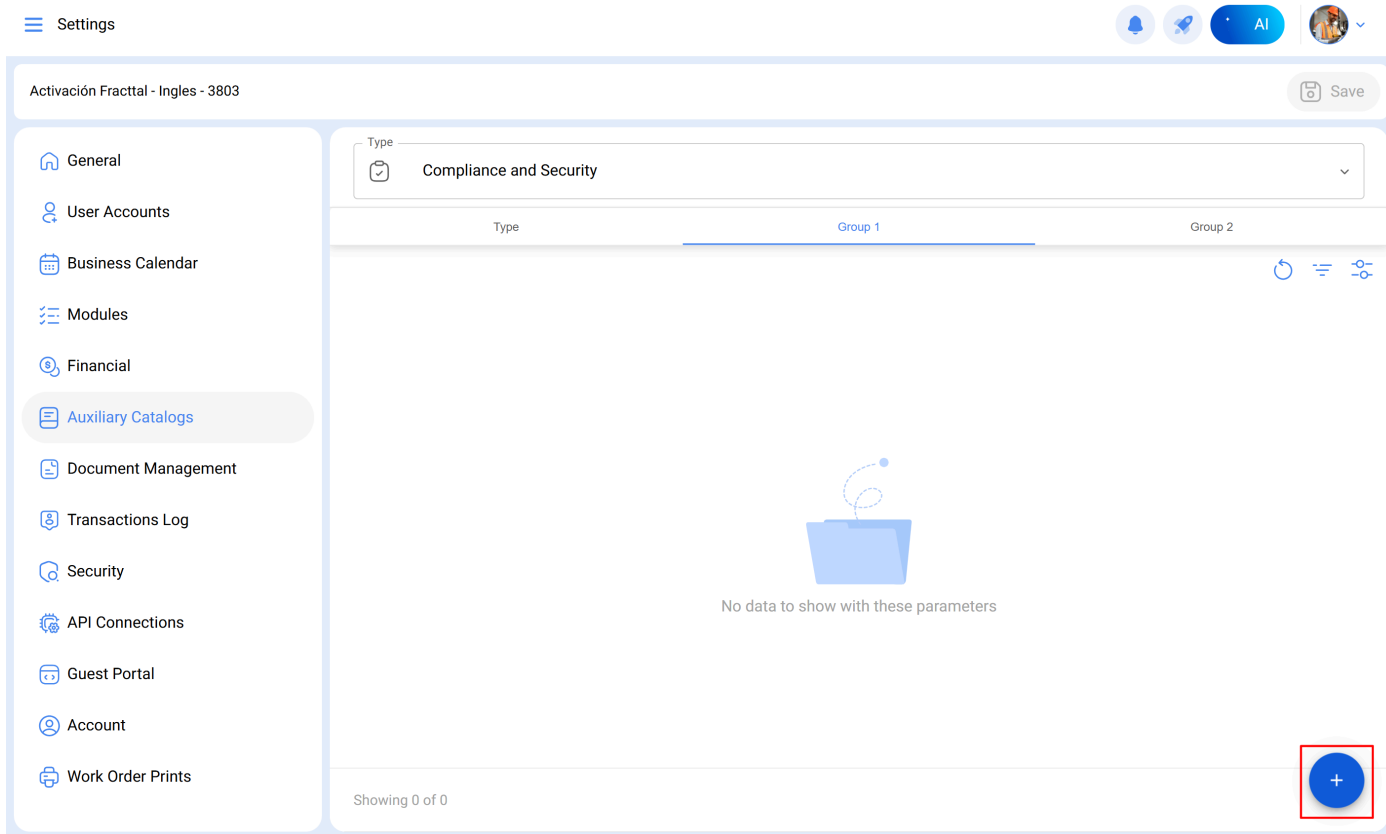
Settings

AI

Activación Fracttal - Ingles - 3803

Save

General
User Accounts
Business Calendar
Modules
Financial
Auxiliary Catalogs
Document Management
Transactions Log
Security
API Connections
Guest Portal
Account
Work Order Prints

Type
Compliance and Security

Type | Group 1 | Group 2

No data to show with these parameters

Showing 0 of 0

+